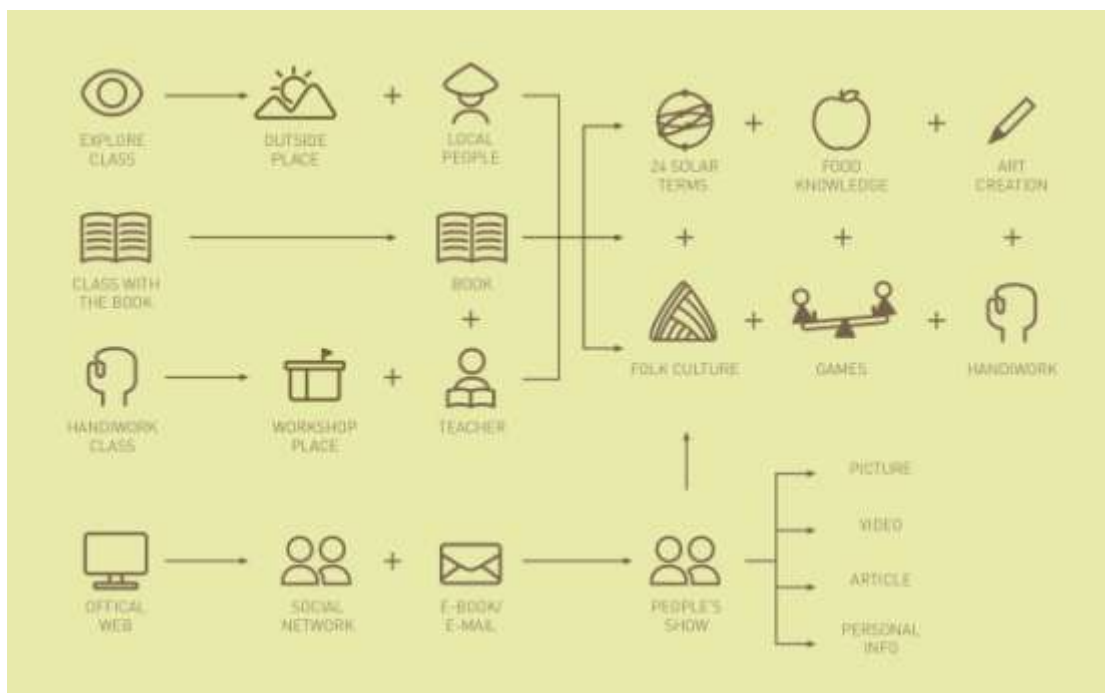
EXPLORE CLASS

OUTSIDE PLACE

+

LOCAL PEOPLE

24 SOLAR TERMS

+

FOOD KNOWLEDGE

+

ART CREATION

CLASS WITH THE BOOK

BOOK

+

+

+

+

FOLK CULTURE

+

GAMES

+

HANDWORK

HANDWORK CLASS

WORKSHOP PLACE

+

TEACHER

PICTURE

VIDEO

ARTICLE

PERSONAL INFO

OFFICAL WEB

SOCIAL NETWORK

+

E-BOOK/ E-MAIL

PEOPLE'S SHOW